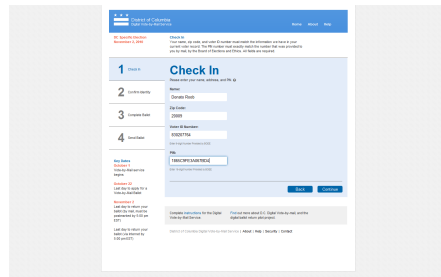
District of Columbia
Digital Vote-by-Mail Service

Home About Help

DC Specific Election
November 2, 2010

Check In
Your name, zip code, and voter ID number must match the information we have in your current voter record. The PIN number must exactly match the number that was provided to you by mail, by the Board of Elections and Ethics. All fields are required.

1 Check In

2 Confirm Identity

3 Complete Ballot

4 Send Ballot

Key Dates
October 7
Vote-by-Mail service begins.

October 22
Last day to apply for a Vote-by-Mail Ballot.

November 1
Last day to return your ballot by mail; must be postmarked by 5:00 pm EST.

Last day to return your ballot via Internet by 5:00 pm EST.

Check In
Please enter your name, address, and PIN.

Name
Donate Rizzo

Zip Code
20009

Voter ID Number
000267764

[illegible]

PIN
TH8KC9PCXA987BDQ

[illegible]

Back Continue

Complete Instructions for the Digital Vote-by-Mail Service.

Frequent terms about D.C. Digital Vote-by-Mail, and the digital ballot return procedure.

District of Columbia Digital Vote-by-Mail Service | About | Help | Security | Contact